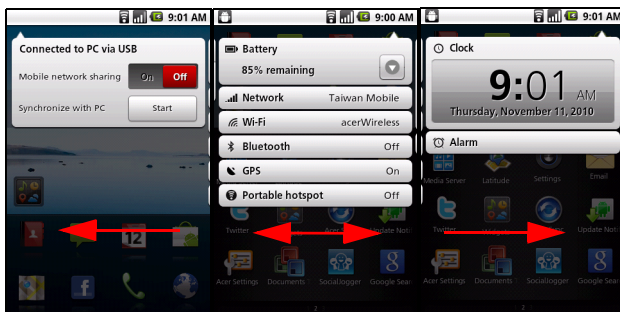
9:01 AM

Connected to PC via USB

Mobile network sharing On Off

Synchronize with PC Start

12

9:00 AM

Battery

85% remaining

Network Taiwan Mobile

Wi-Fi acerWireless

Bluetooth Off

GPS On

Portable hotspot Off

Twitter

Update Noti

Acer Settings Documents SocialJogger Google Sear

9:01 AM

Clock

9:01 AM

Thursday, November 11, 2010

Alarm

Media Server Latitude Settings Email

Twitter Update Noti

Acer Settings Documents SocialJogger Google Sear